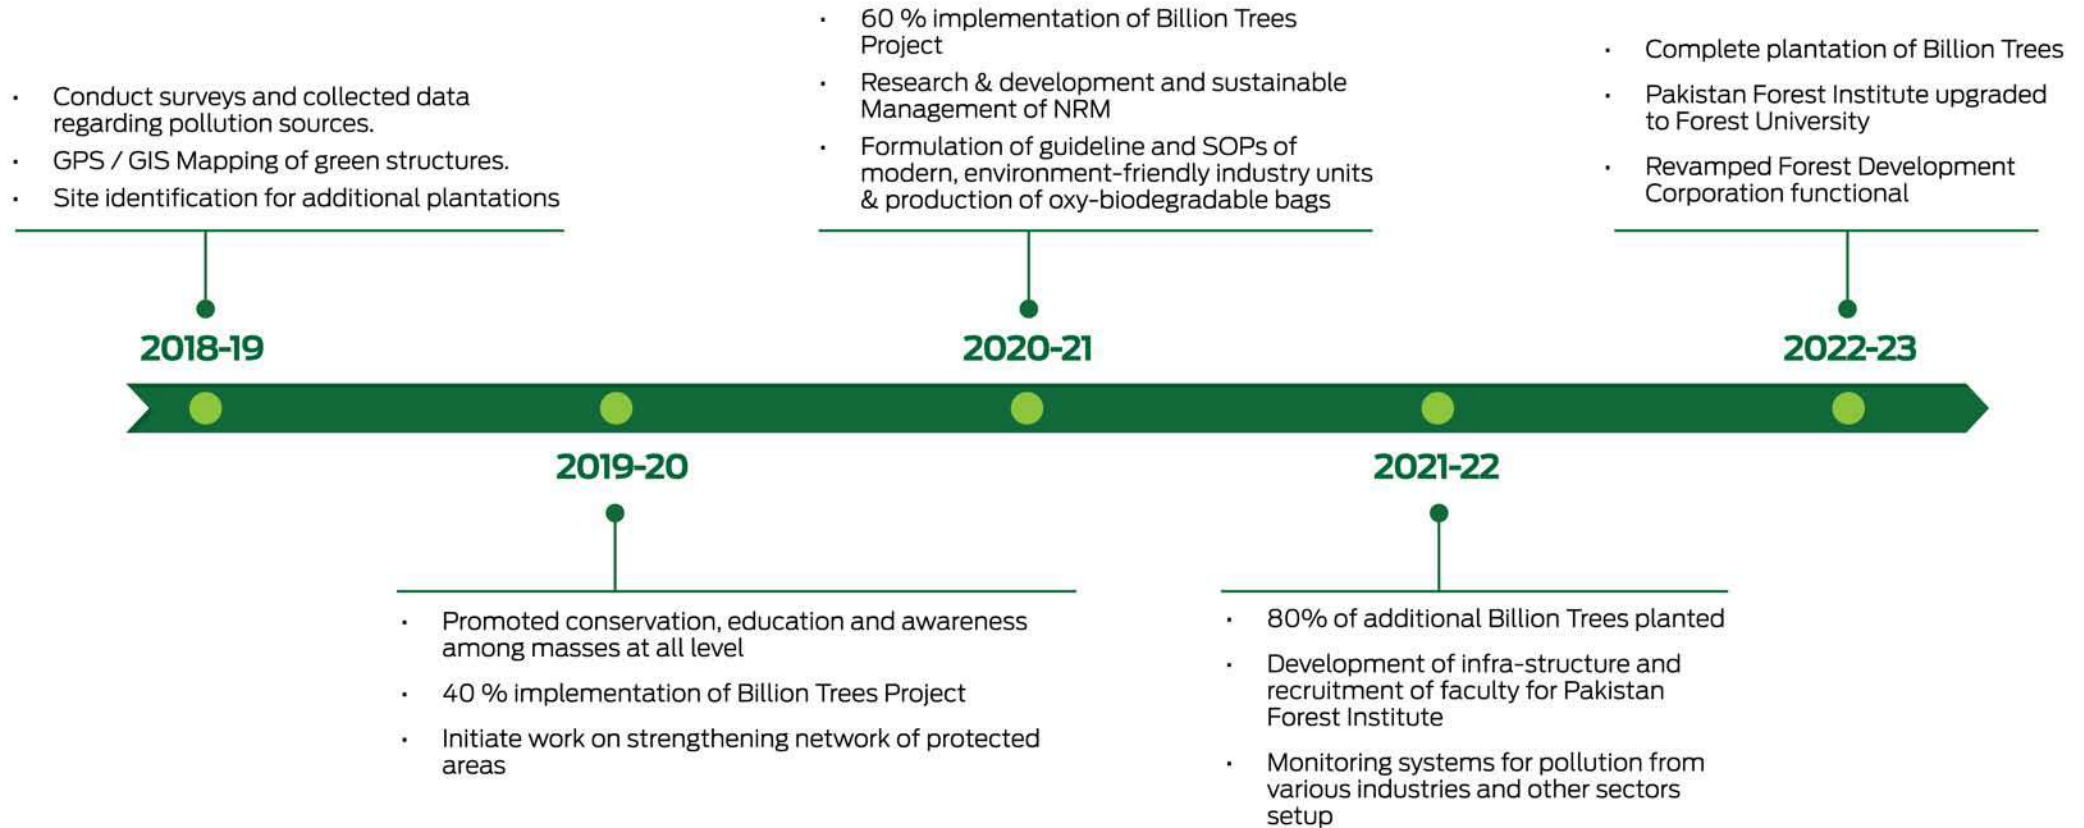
- Conduct surveys and collected data regarding pollution sources.
- GPS / GIS Mapping of green structures.
- Site identification for additional plantations

2018-19

- 60 % implementation of Billion Trees Project
- Research & development and sustainable Management of NRM
- Formulation of guideline and SOPs of modern, environment-friendly industry units & production of oxy-biodegradable bags

2020-21

- Complete plantation of Billion Trees
- Pakistan Forest Institute upgraded to Forest University
- Revamped Forest Development Corporation functional

2022-23

2019-20

- Promoted conservation, education and awareness among masses at all level
- 40 % implementation of Billion Trees Project
- Initiate work on strengthening network of protected areas

2021-22

- 80% of additional Billion Trees planted
- Development of infra-structure and recruitment of faculty for Pakistan Forest Institute
- Monitoring systems for pollution from various industries and other sectors setup